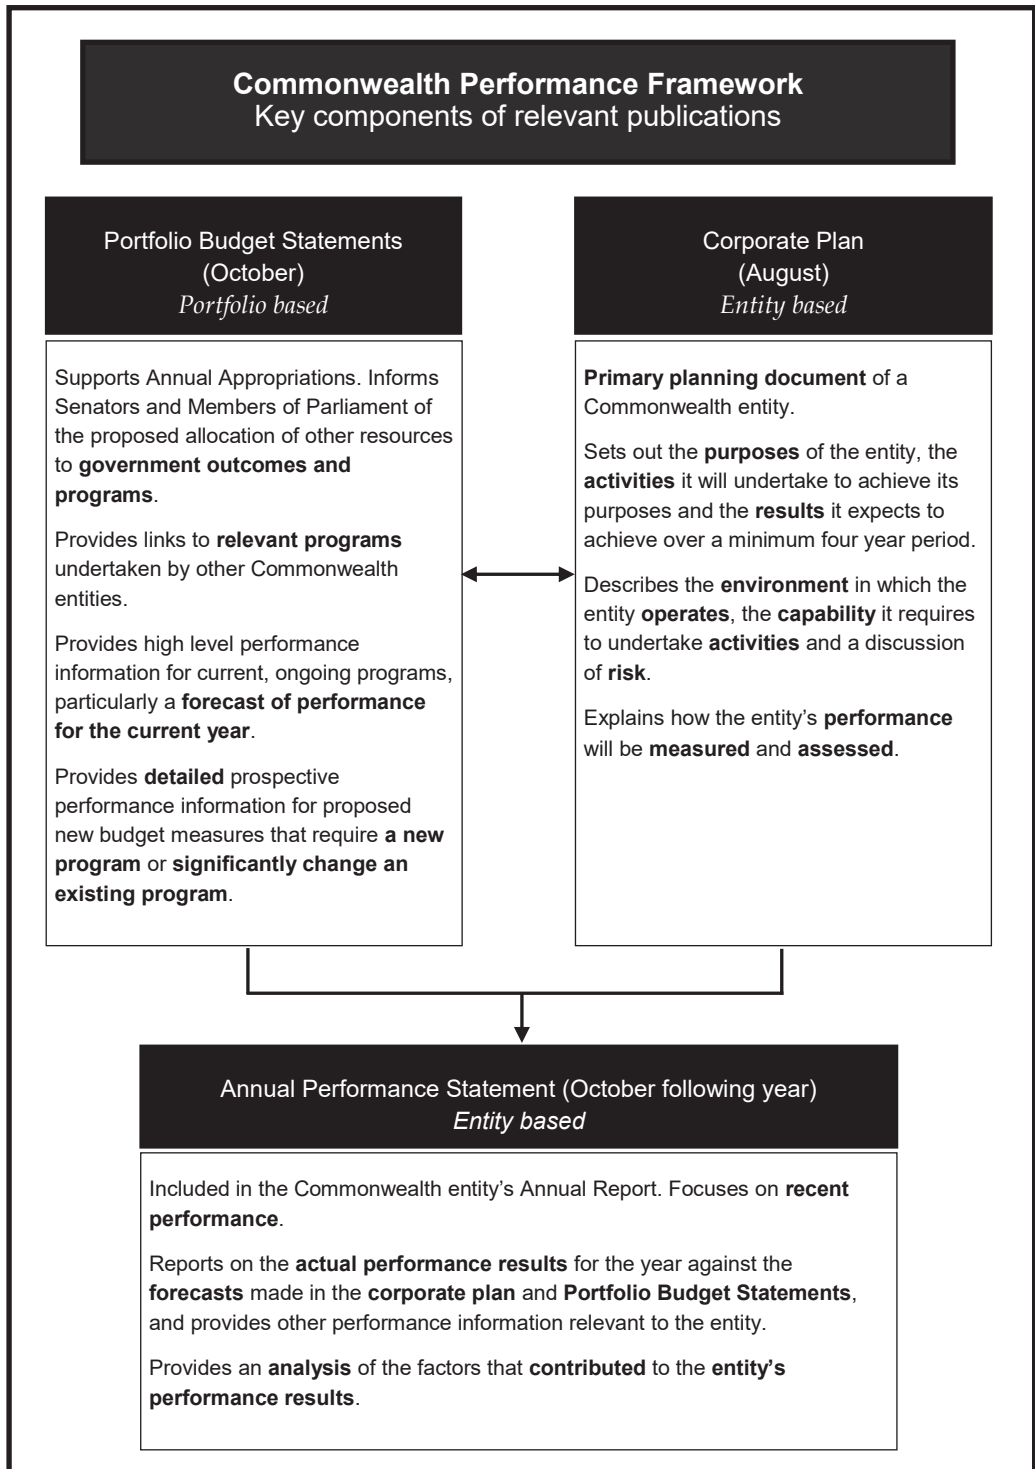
**Commonwealth Performance Framework**
Key components of relevant publications

Portfolio Budget Statements
(October)
*Portfolio based*

Supports Annual Appropriations. Informs Senators and Members of Parliament of the proposed allocation of other resources to **government outcomes and programs**.

Provides links to **relevant programs** undertaken by other Commonwealth entities.

Provides high level performance information for current, ongoing programs, particularly a **forecast of performance for the current year**.

Provides **detailed** prospective performance information for proposed new budget measures that require **a new program** or **significantly change an existing program**.

Corporate Plan
(August)
*Entity based*

**Primary planning document** of a Commonwealth entity.

Sets out the **purposes** of the entity, the **activities** it will undertake to achieve its purposes and the **results** it expects to achieve over a minimum four year period.

Describes the **environment** in which the entity **operates**, the **capability** it requires to undertake **activities** and a discussion of **risk**.

Explains how the entity's **performance** will be **measured** and **assessed**.

Annual Performance Statement (October following year)
*Entity based*

Included in the Commonwealth entity's Annual Report. Focuses on **recent performance**.

Reports on the **actual performance results** for the year against the **forecasts** made in the **corporate plan** and **Portfolio Budget Statements**, and provides other performance information relevant to the entity.

Provides an **analysis** of the factors that **contributed** to the **entity's performance results**.